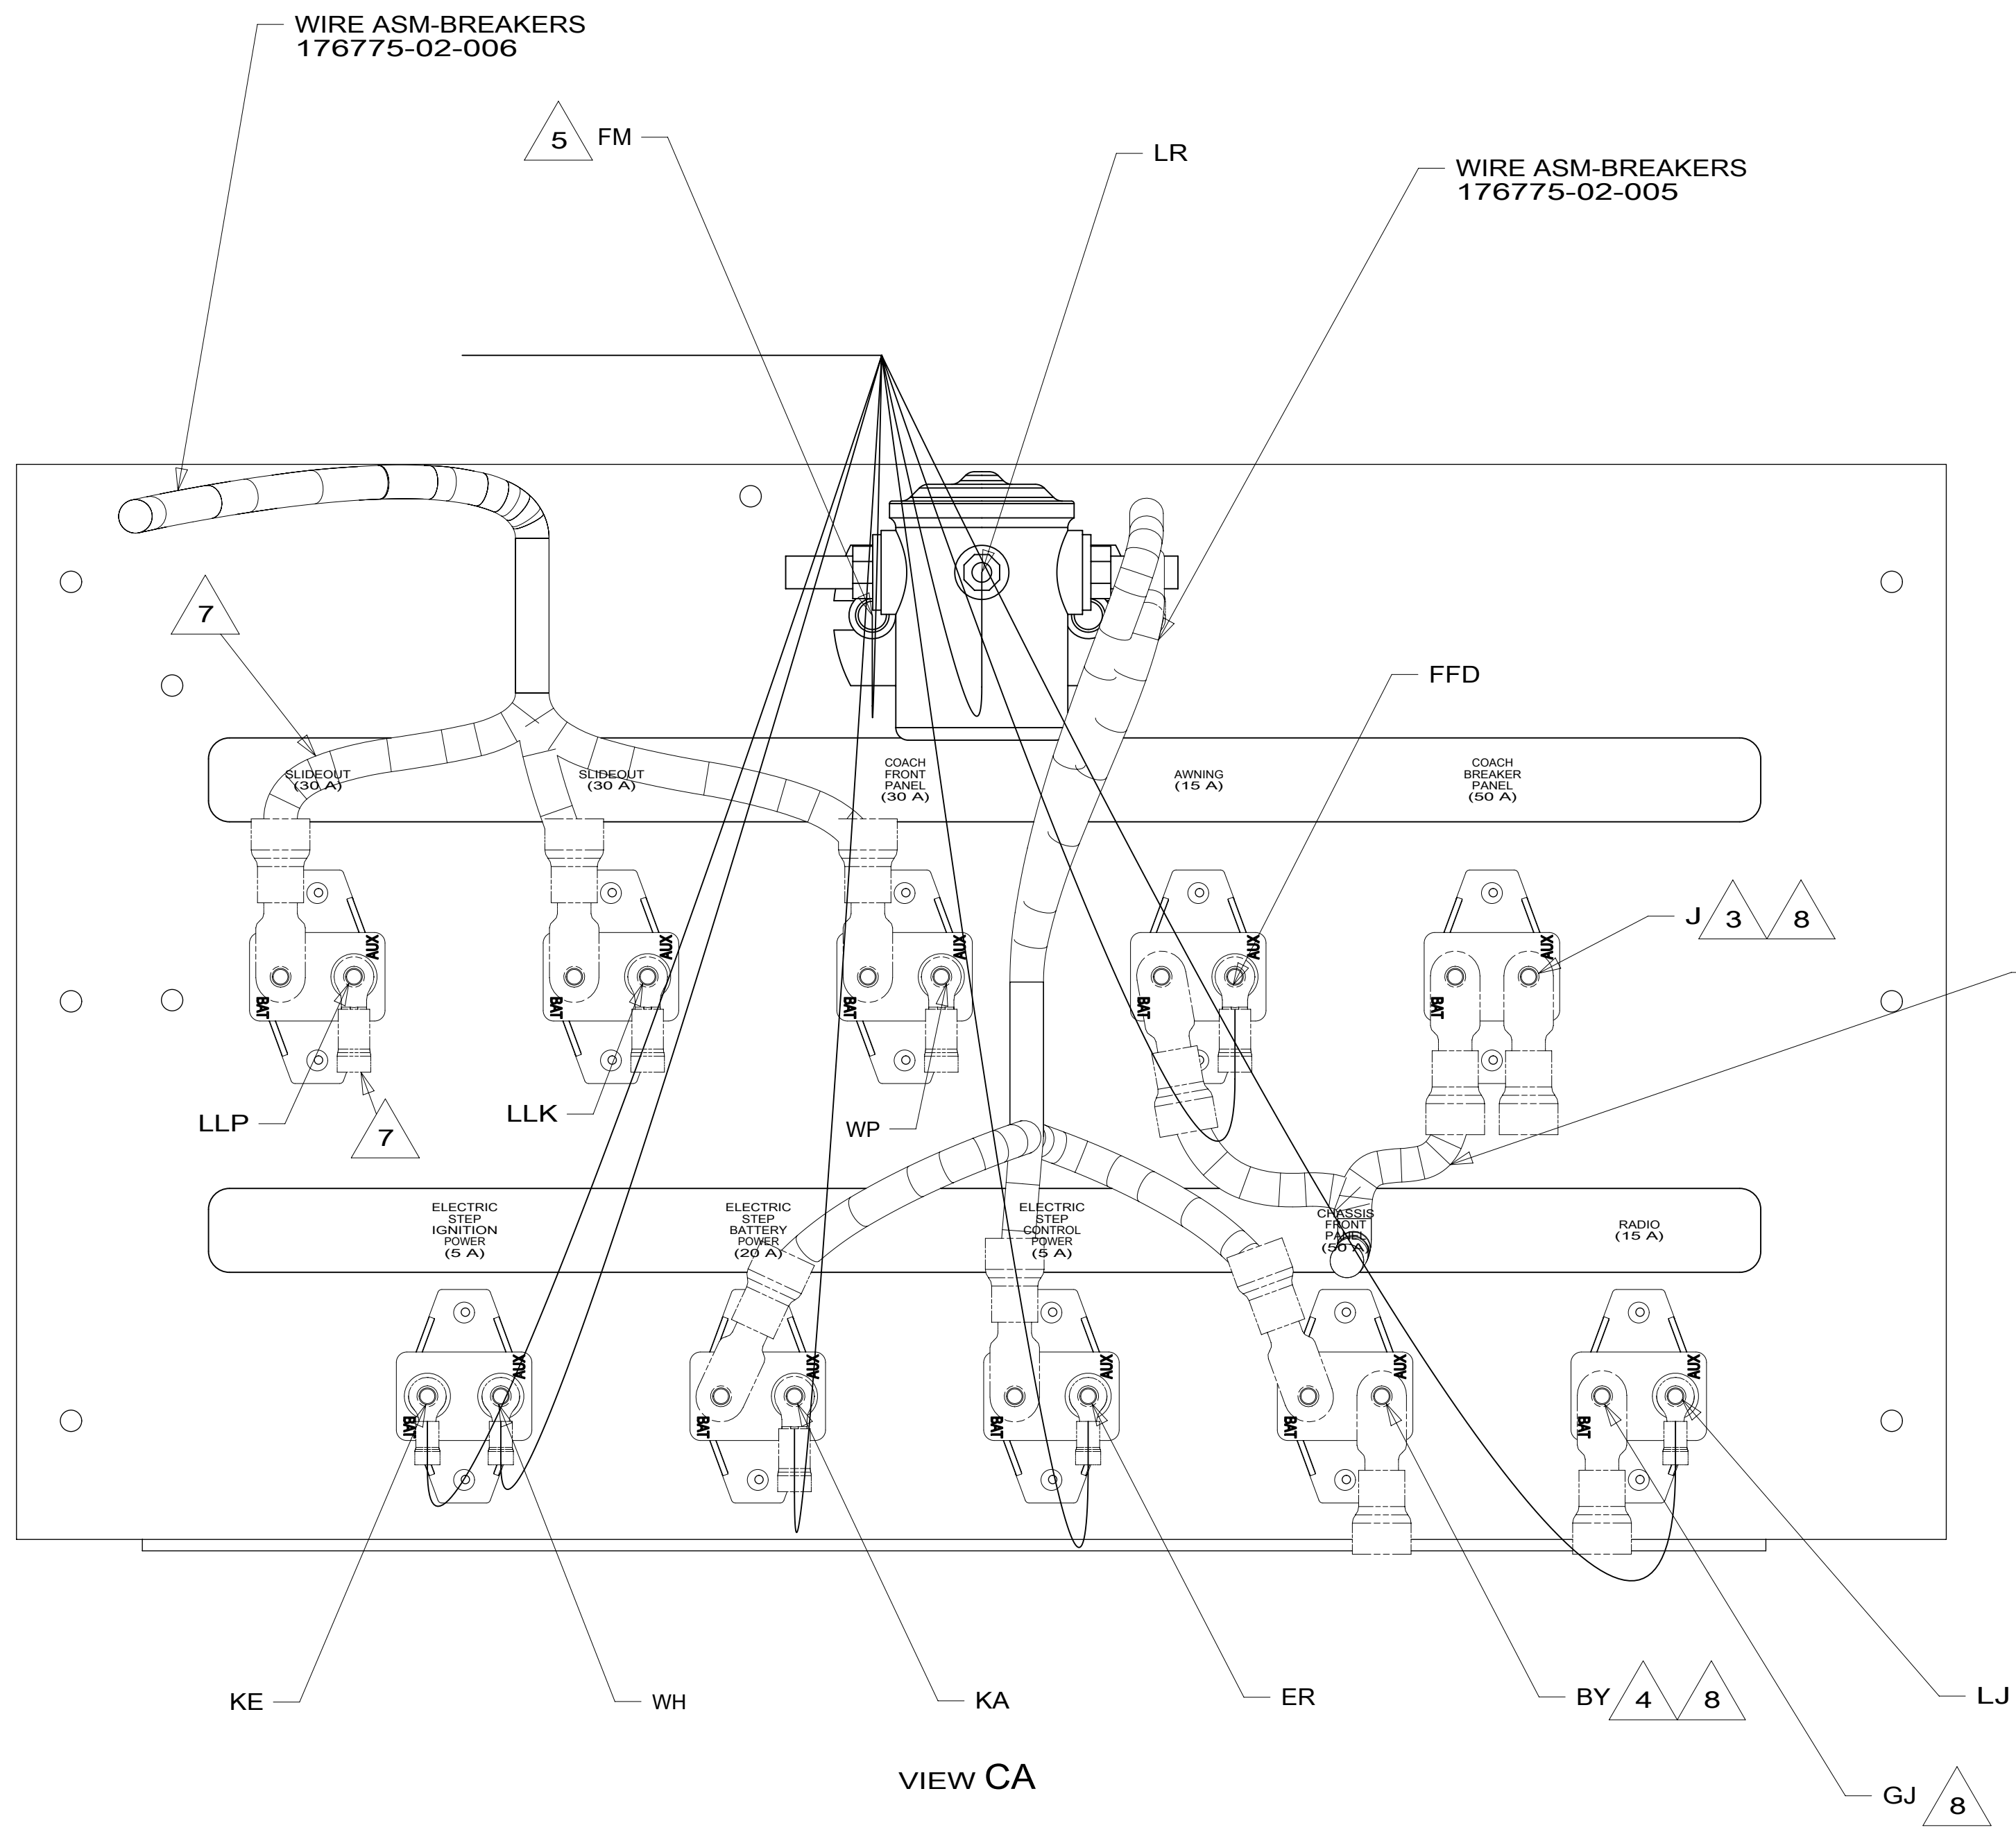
WIRE ASM-BREAKERS
176775-02-006

5 FM

LR

WIRE ASM-BREAKERS
176775-02-005

7

FFD

SLIDEOUT (30 A)

SLIDEOUT (30 A)

COACH FRONT PANEL (30 A)

AWNING (15 A)

COACH BREAKER PANEL (50 A)

J 3 8

AUX BAT AUX BAT AUX BAT AUX BAT AUX BAT

LLP

7

LLK

WP

ELECTRIC STEP IGNITION POWER (5 A)

ELECTRIC STEP BATTERY POWER (20 A)

ELECTRIC STEP CONTROL POWER (5 A)

CHASSIS FRONT PANEL (50 A)

RADIO (15 A)

BAT AUX BAT AUX BAT AUX BAT AUX BAT AUX

KE

WH

KA

ER

BY 4 8

LJ

VIEW CA

GJ 8